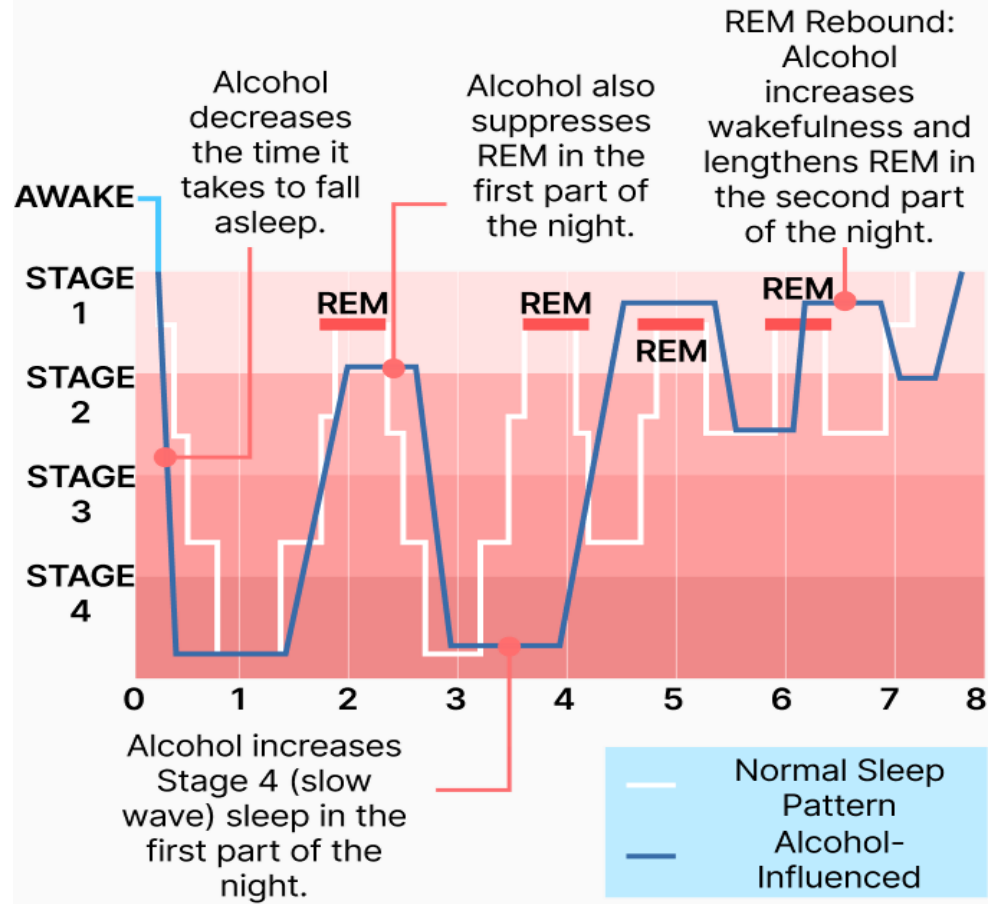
REM Rebound: Alcohol increases wakefulness and lengthens REM in the second part of the night.

Alcohol decreases the time it takes to fall asleep.

Alcohol also suppresses REM in the first part of the night.

AWAKE

STAGE 1

STAGE 2

STAGE 3

STAGE 4

REM

REM

REM

REM

0 1 2 3 4 5 6 7 8

Alcohol increases Stage 4 (slow wave) sleep in the first part of the night.

Normal Sleep Pattern

Alcohol-Influenced